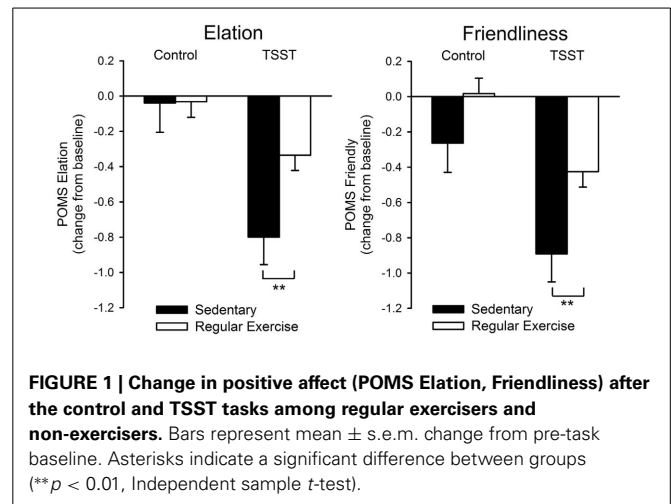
Elation

Control TSST

0.2
0.0
-0.2
-0.4
-0.6
-0.8
-1.0
-1.2

POMS Elation (change from baseline)

**

Sedentary
Regular Exercise

Friendliness

Control TSST

0.2
0.0
-0.2
-0.4
-0.6
-0.8
-1.0
-1.2

POMS Friendly (change from baseline)

**

Sedentary
Regular Exercise

**FIGURE 1 | Change in positive affect (POMS Elation, Friendliness) after the control and TSST tasks among regular exercisers and non-exercisers.** Bars represent mean $\pm$ s.e.m. change from pre-task baseline. Asterisks indicate a significant difference between groups (**$p < 0.01$, Independent sample $t$-test).